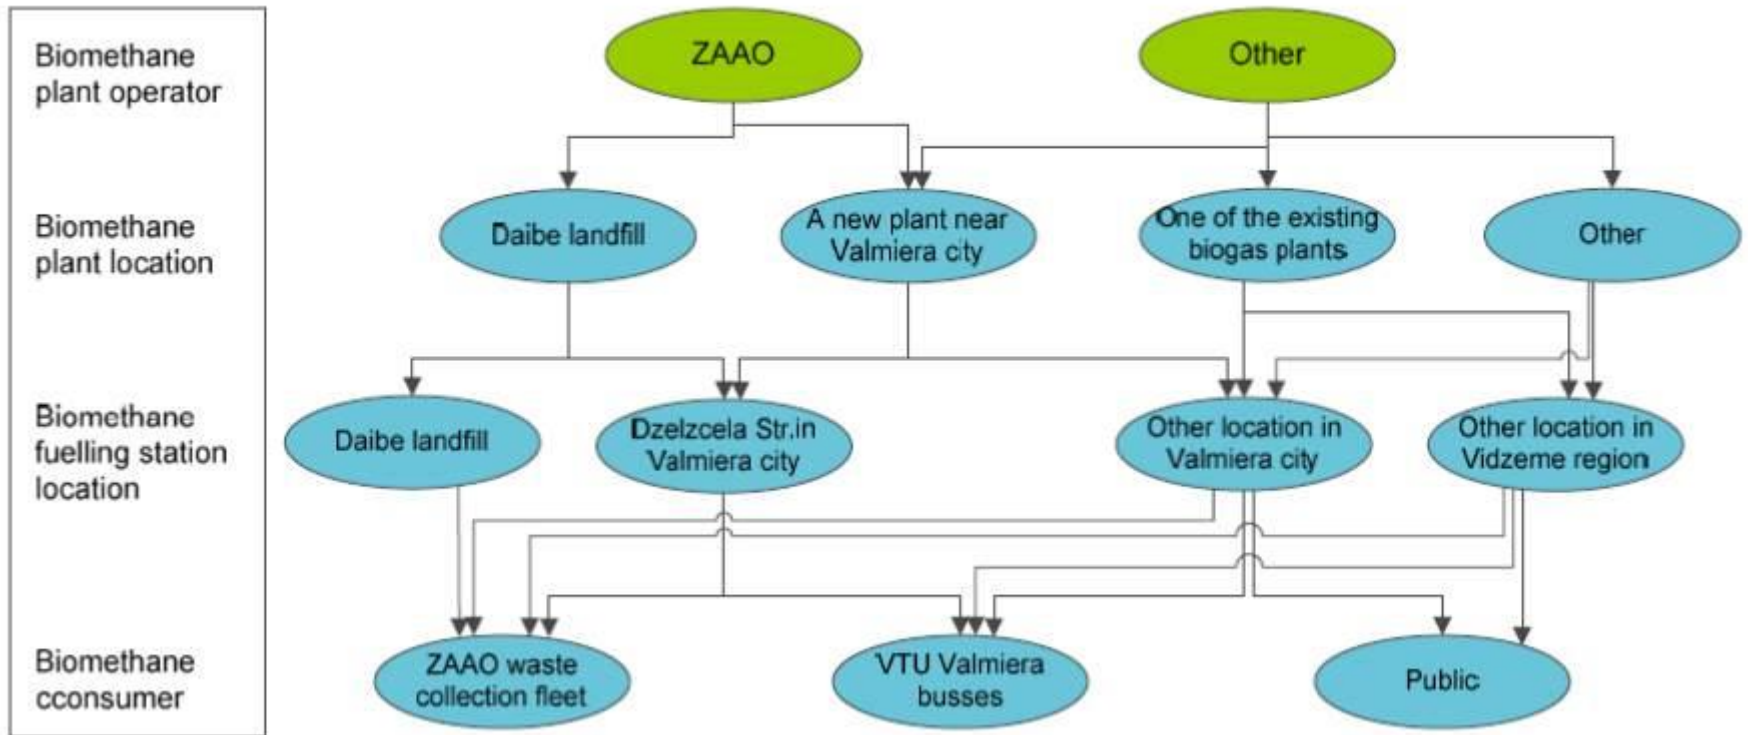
Biomethane plant operator

Biomethane plant location

Biomethane fuelling station location

Biomethane cconsumer

ZAAO

Other

Daibe landfill

A new plant near Valmiera city

One of the existing biogas plants

Other

Daibe landfill

Dzelzcela Str.in Valmiera city

Other location in Valmiera city

Other location in Vidzeme region

ZAAO waste collection fleet

VTU Valmiera busses

Public